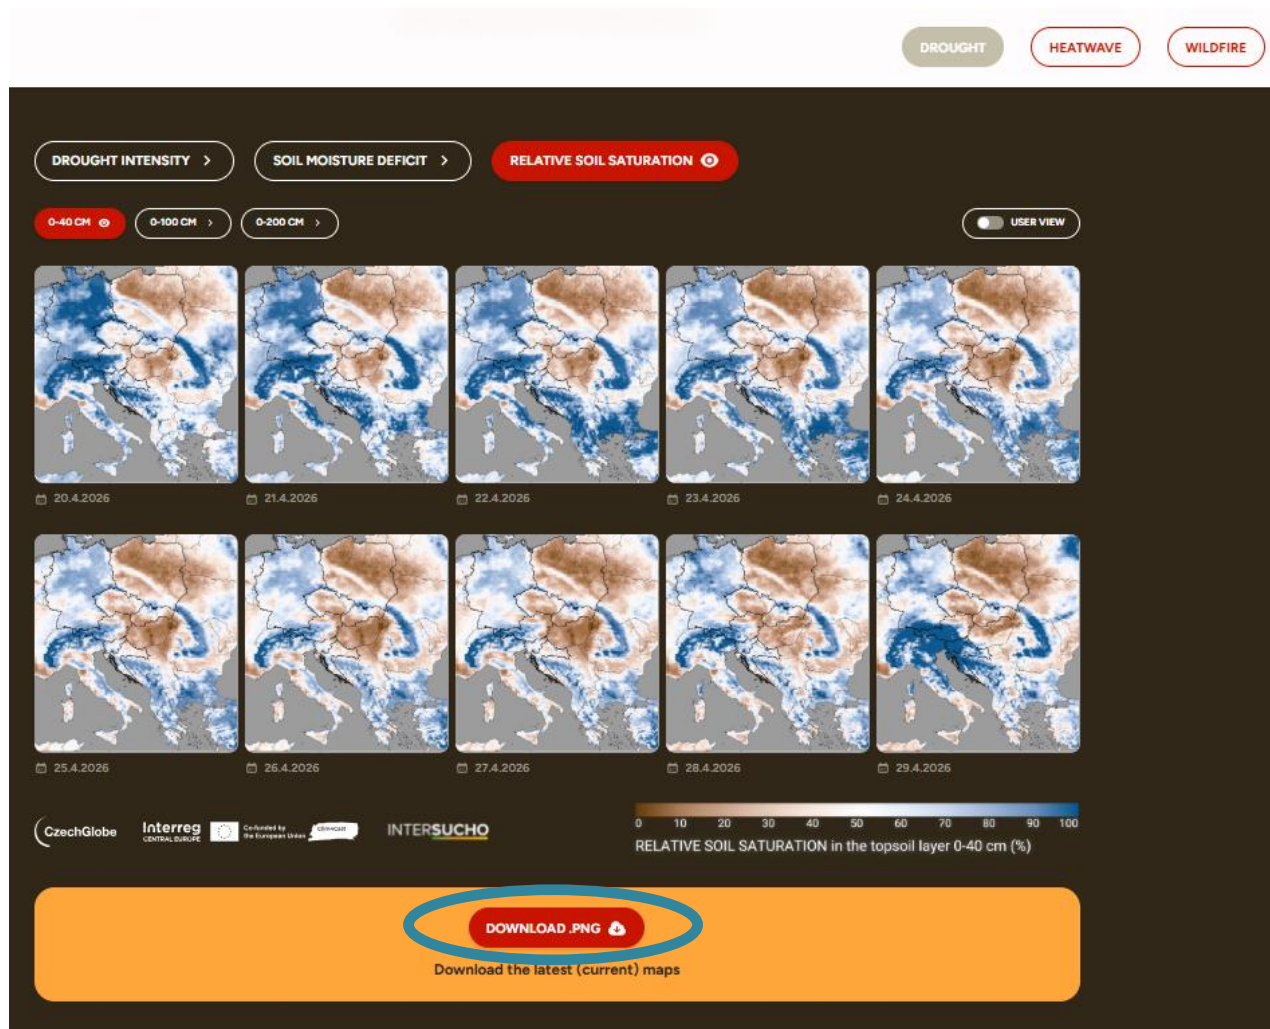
DROUGHT HEATWAVE WILDFIRE

DROUGHT INTENSITY > SOIL MOISTURE DEFICIT > RELATIVE SOIL SATURATION

0-40 CM 0-100 CM > 0-200 CM > USER VIEW

20.4.2026 21.4.2026 22.4.2026 23.4.2026 24.4.2026

25.4.2026 26.4.2026 27.4.2026 28.4.2026 29.4.2026

CzechGlobe Interreg CENTRAL EUROPE Co-funded by the European Union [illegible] INTERSUCHO

| 0 | 10 | 20 | 30 | 40 | 50 | 60 | 70 | 80 | 90 | 100 |
|---|---|---|---|---|---|---|---|---|---|---|

RELATIVE SOIL SATURATION in the topsoil layer 0-40 cm (%)

DOWNLOAD .PNG

Download the latest (current) maps